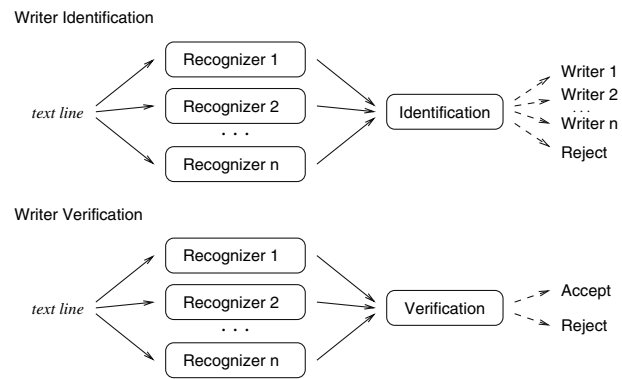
Writer Identification

text line

Recognizer 1

Recognizer 2

. . .

Recognizer n

Identification

Writer 1

Writer 2

. . .

Writer n

Reject

Writer Verification

text line

Recognizer 1

Recognizer 2

. . .

Recognizer n

Verification

Accept

Reject